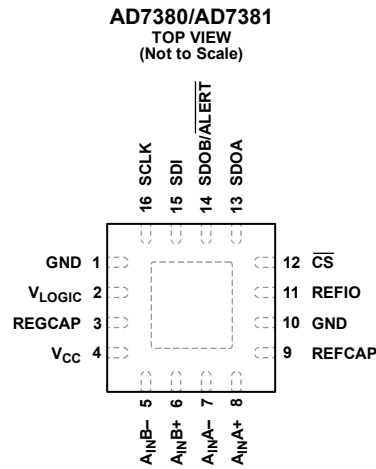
AD7380/AD7381
TOP VIEW
(Not to Scale)

16 SCLK
15 SDI
14 SDOB/$\overline{ALERT}$
13 SDOA

GND 1
$V_{LOGIC}$ 2
REGCAP 3
$V_{CC}$ 4

12 $\overline{CS}$
11 REFIO
10 GND
9 REFCAP

5 $A_{IN}B-$
6 $A_{IN}B+$
7 $A_{IN}A-$
8 $A_{IN}A+$